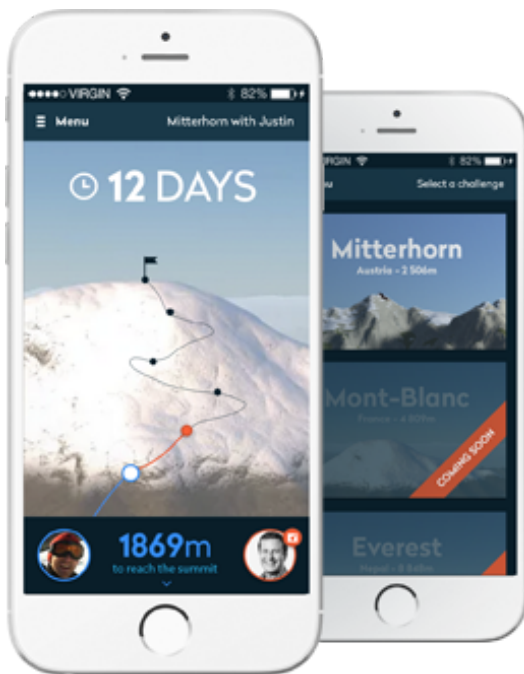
●●●●○ VIRGIN 82%

Menu

Mitterhorn with Justin

12 DAYS

1869m

to reach the summit

VIRGIN 82%

Select a challenge

Mitterhorn

Austria - 2 506m

Mont-Blanc

France - 4 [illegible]m

COMING SOON

Everest

Nepal - 8 8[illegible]m